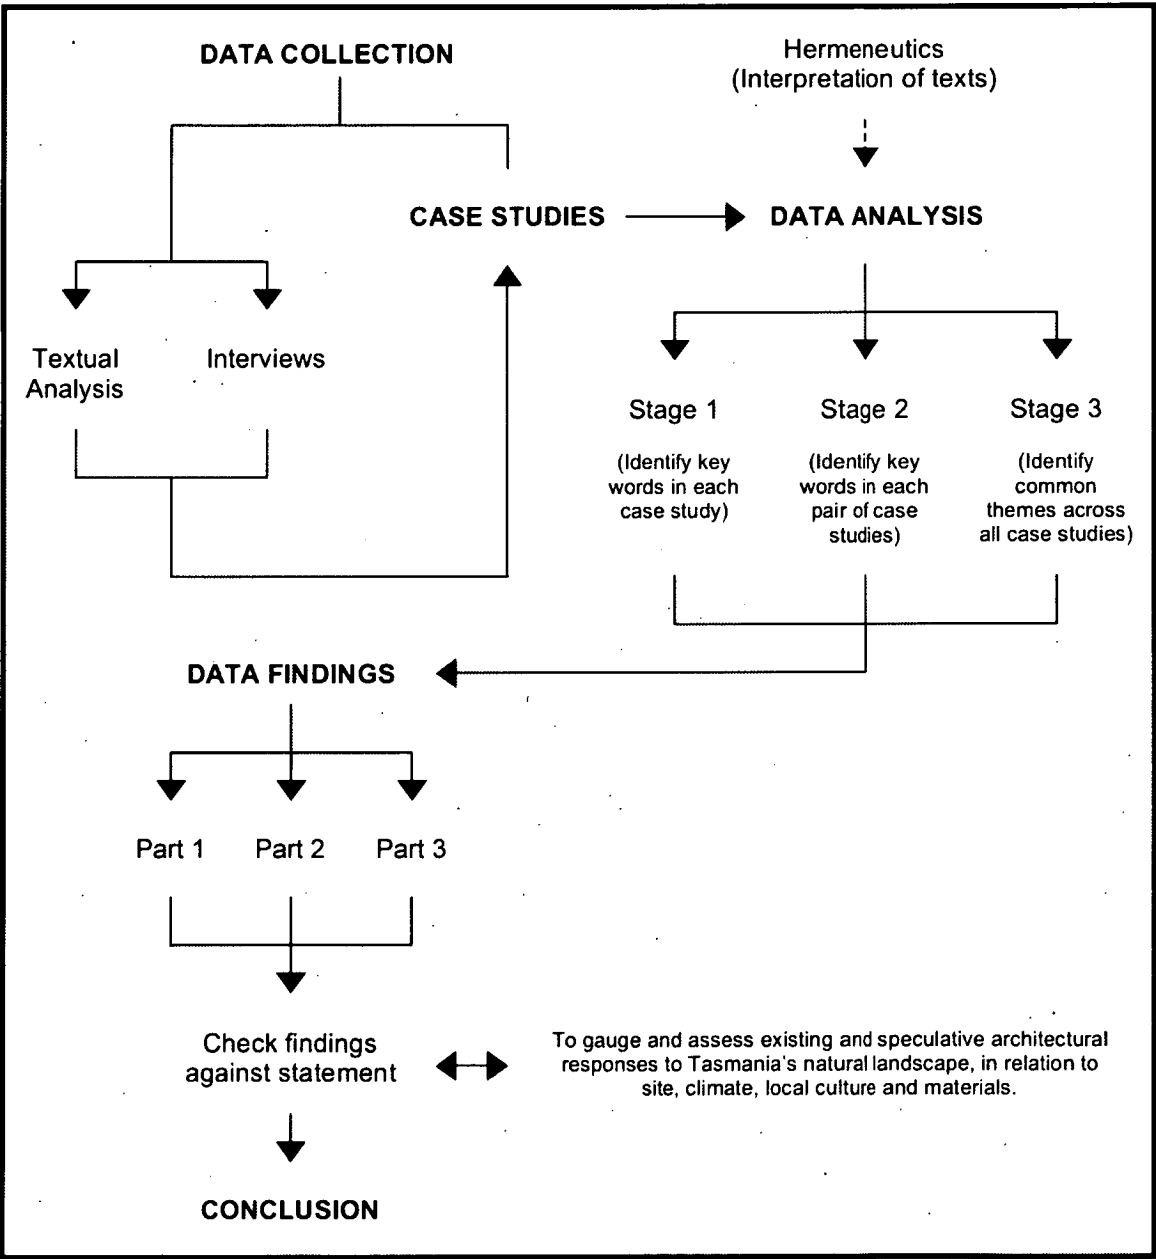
DATA COLLECTION

Hermeneutics
(Interpretation of texts)

CASE STUDIES

DATA ANALYSIS

Textual Analysis

Interviews

Stage 1

(Identify key words in each case study)

Stage 2

(Identify key words in each pair of case studies)

Stage 3

(Identify common themes across all case studies)

DATA FINDINGS

Part 1

Part 2

Part 3

Check findings against statement

To gauge and assess existing and speculative architectural responses to Tasmania's natural landscape, in relation to site, climate, local culture and materials.

CONCLUSION